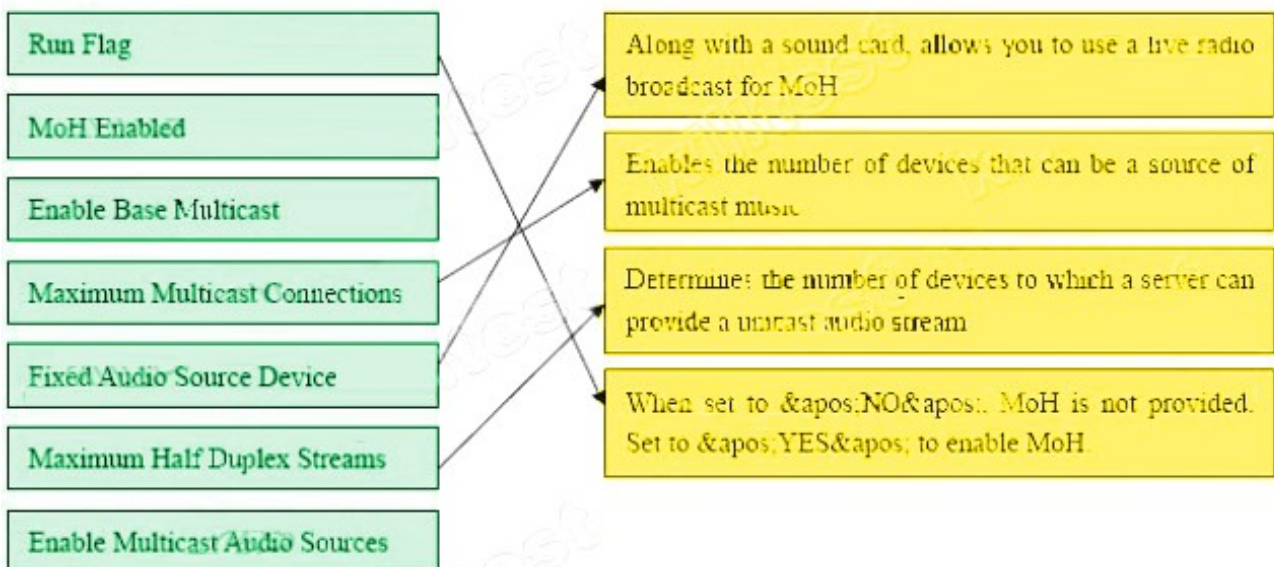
Run Flag

MoH Enabled

Enable Base Multicast

Maximum Multicast Connections

Fixed Audio Source Device

Maximum Half Duplex Streams

Enable Multicast Audio Sources

Along with a sound card, allows you to use a live radio broadcast for MoH

Enables the number of devices that can be a source of multicast music

Determines the number of devices to which a server can provide a unicast audio stream

When set to &apos;NO&apos;, MoH is not provided. Set to &apos;YES&apos; to enable MoH.